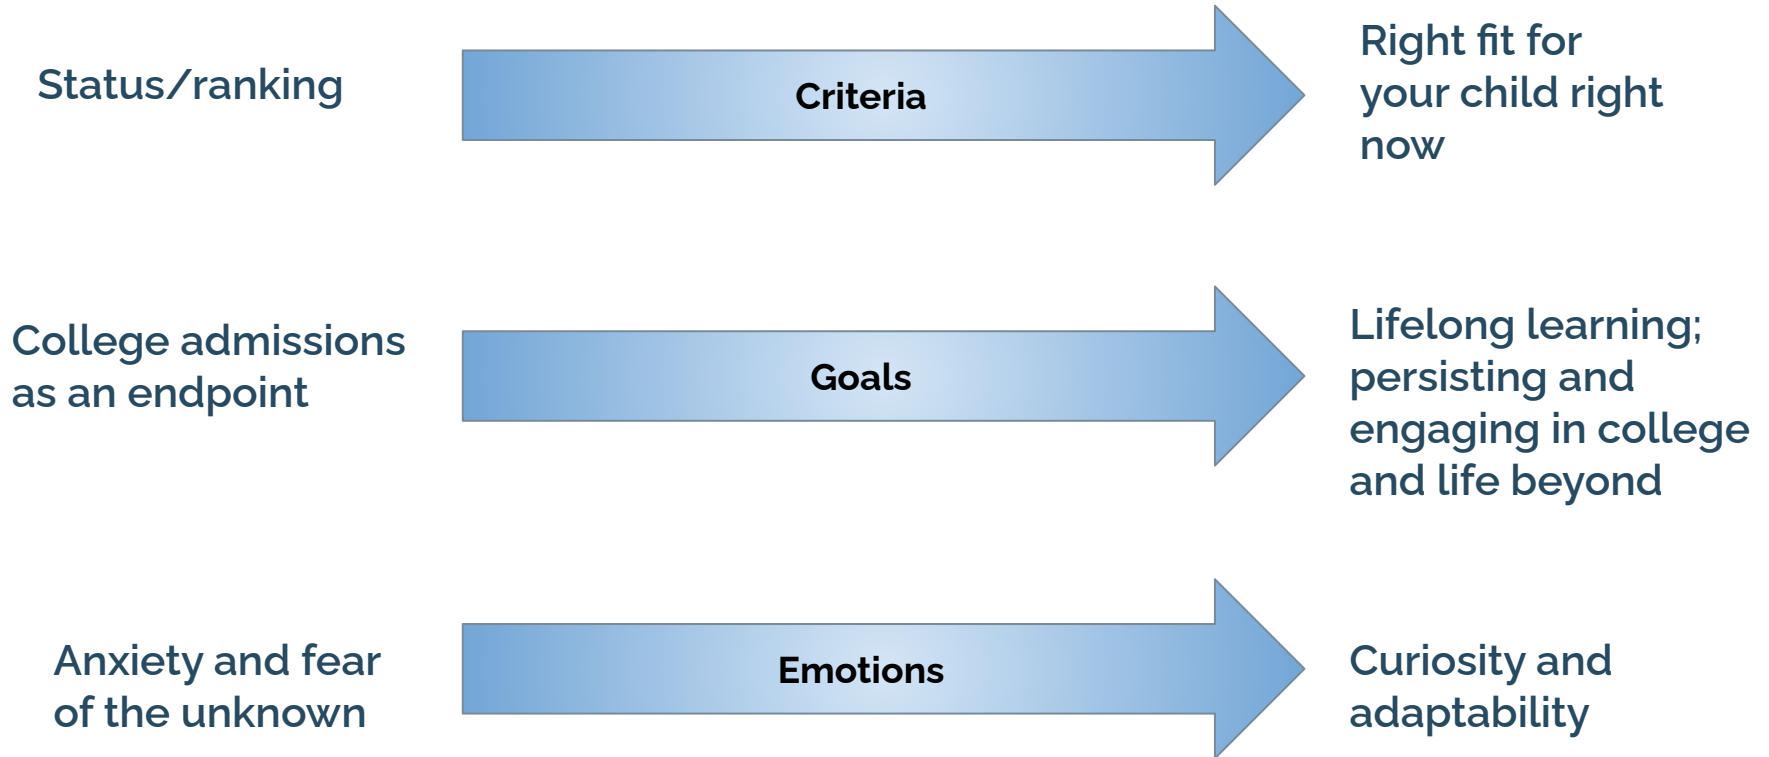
Status/ranking

Criteria

Right fit for your child right now

College admissions as an endpoint

Goals

Lifelong learning; persisting and engaging in college and life beyond

Anxiety and fear of the unknown

Emotions

Curiosity and adaptability